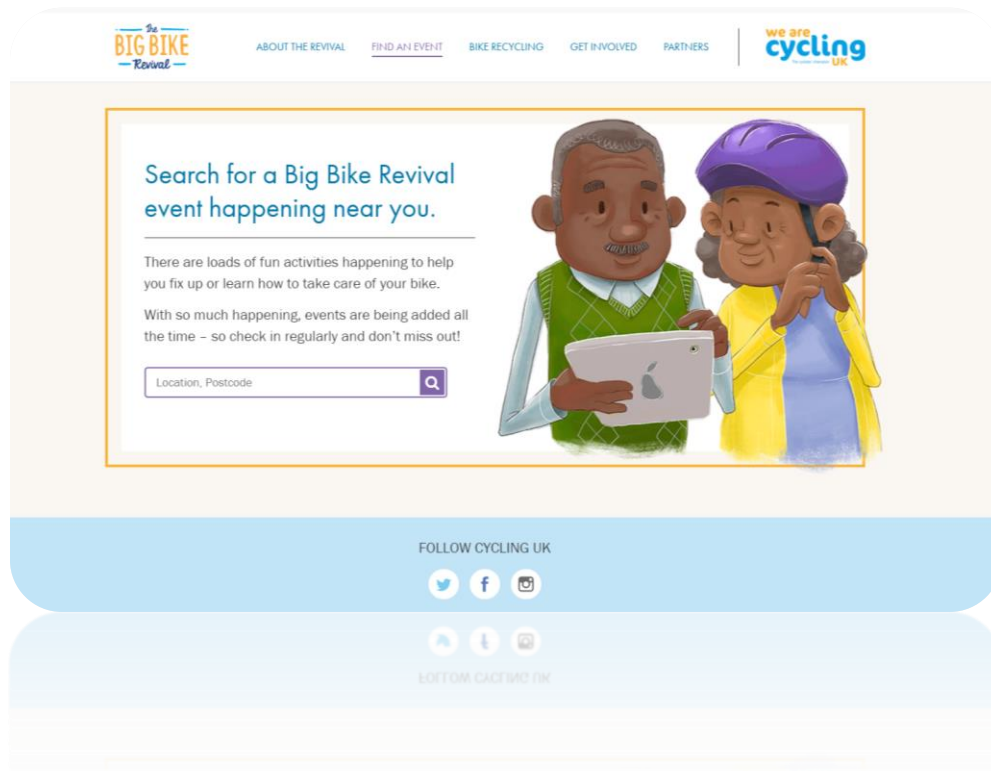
The BIG BIKE Revival

ABOUT THE REVIVAL FIND AN EVENT BIKE RECYCLING GET INVOLVED PARTNERS

we are cycling UK

Search for a Big Bike Revival event happening near you.

There are loads of fun activities happening to help you fix up or learn how to take care of your bike.

With so much happening, events are being added all the time – so check in regularly and don't miss out!

Location, Postcode

FOLLOW CYCLING UK